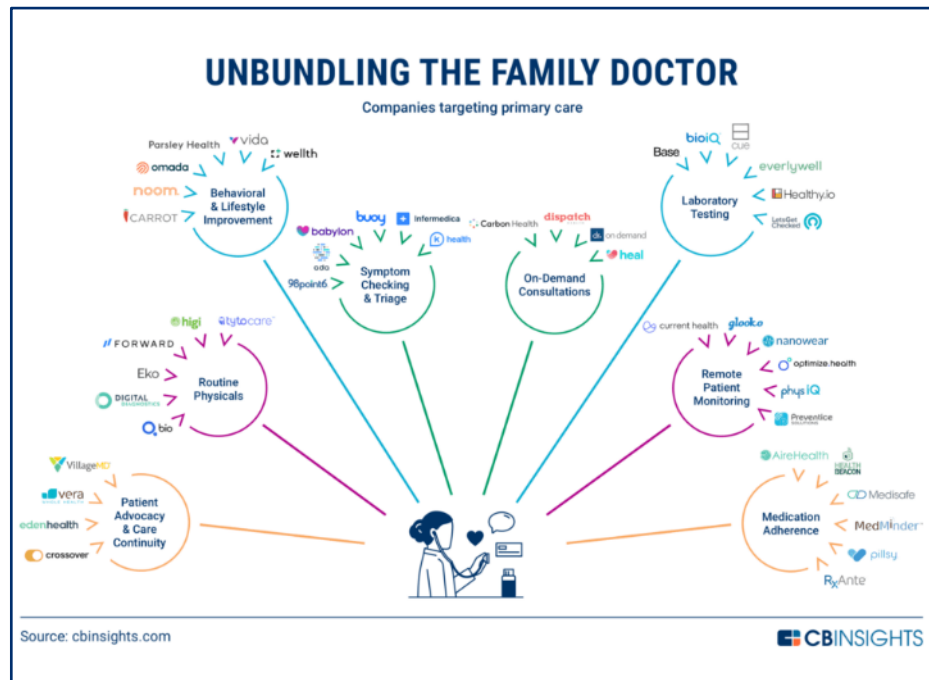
UNBUNDLING THE FAMILY DOCTOR

Companies targeting primary care

Parsley Health
vida
wellth
omada
noom.
CARROT

Behavioral & Lifestyle Improvement

buoy
Infermedica
babylon
ada
K health
98point6

Symptom Checking & Triage

Carbon Health
dispatch
on demand
heal

On-Demand Consultations

Base
bioiQ
cue
everlywell
Healthy.io
LetsGetChecked

Laboratory Testing

higi
tytocare
FORWARD
Eko
DIGITAL DIAGNOSTICS
bio

Routine Physicals

current health
glooko
nanowear
optimize.health
physIQ
Preventice SOLUTIONS

Remote Patient Monitoring

VillageMD
vera
edenhealth
crossover

Patient Advocacy & Care Continuity

AireHealth
HEALTH BEACON
Medisafe
MedMinder
pillsy
RxAnte

Medication Adherence

Source: cbinsights.com

CBINSIGHTS